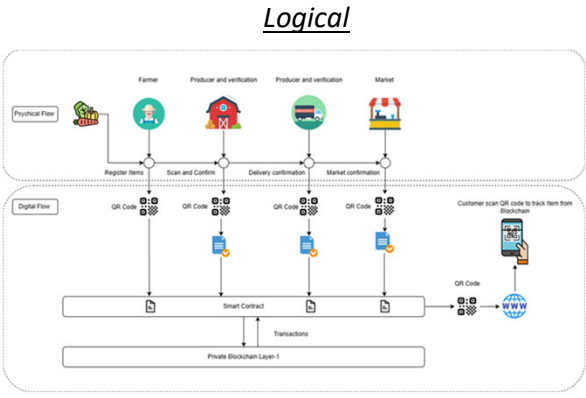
Logical

Psychical Flow

Farmer

Producer and verification

Producer and verification

Market

Register Items

Scan and Confirm

Delivery confirmation

Market confirmation

Digital Flow

QR Code

QR Code

QR Code

QR Code

Customer scan QR code to track item from Blockchain

QR Code

Smart Contract

Transactions

Private Blockchain Layer-1